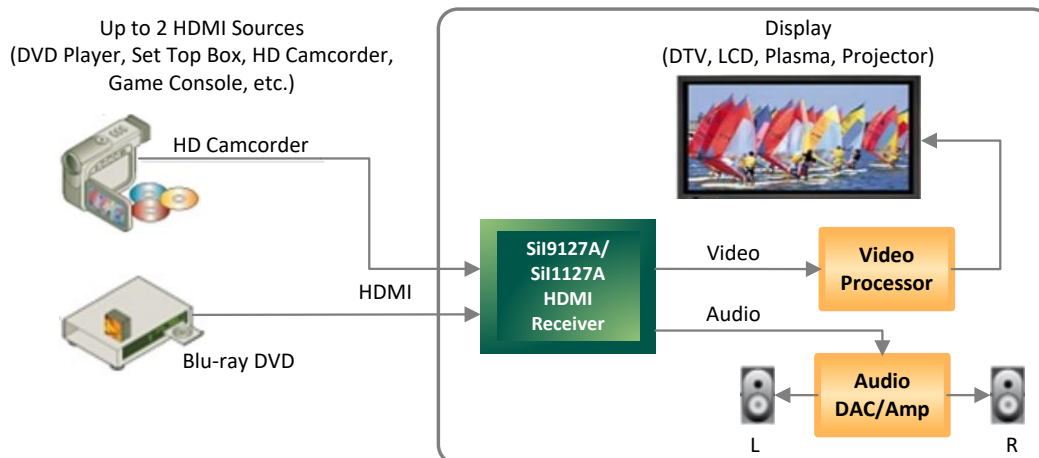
Up to 2 HDMI Sources
(DVD Player, Set Top Box, HD Camcorder, Game Console, etc.)

HD Camcorder

HDMI

Blu-ray DVD

Display
(DTV, LCD, Plasma, Projector)

SiI9127A/
SiI1127A
HDMI
Receiver

Video

Video Processor

Audio

Audio DAC/Amp

L

R